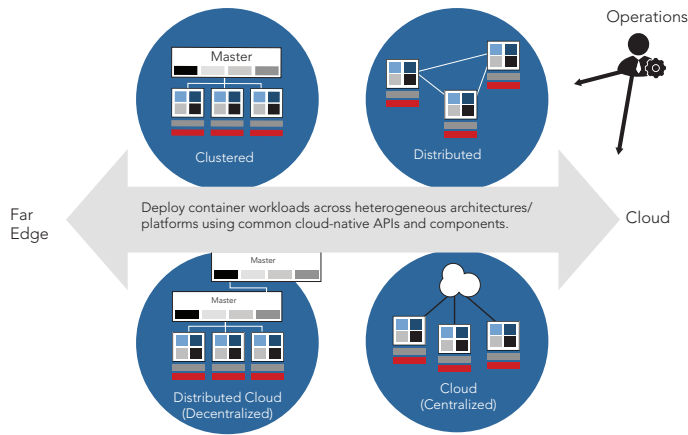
Operations

Master

Clustered

Distributed

Far Edge

Deploy container workloads across heterogeneous architectures/ platforms using common cloud-native APIs and components.

Cloud

Master

Master

Distributed Cloud (Decentralized)

Cloud (Centralized)